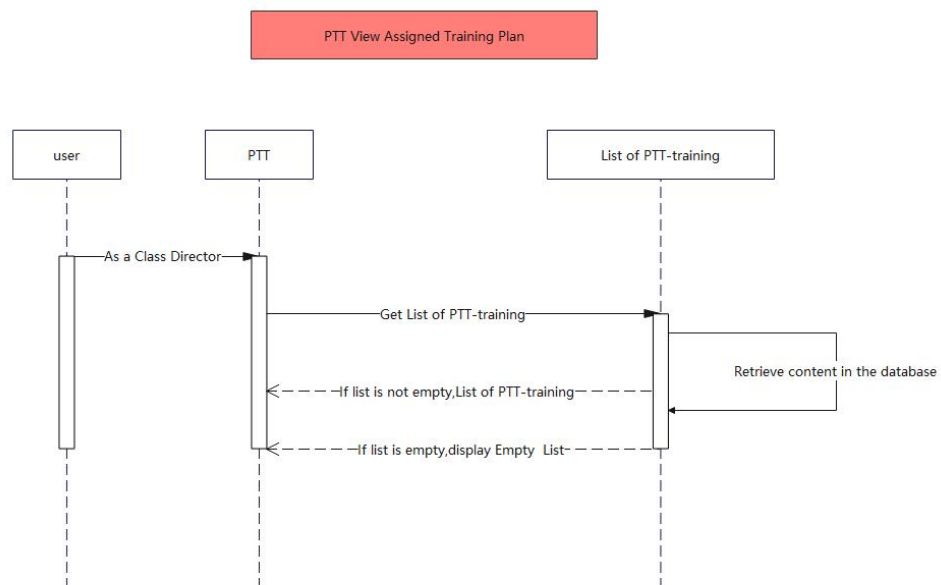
PTT View Assigned Training Plan

user

PTT

List of PTT-training

As a Class Director

Get List of PTT-training

Retrieve content in the database

If list is not empty,List of PTT-training

If list is empty,display Empty List